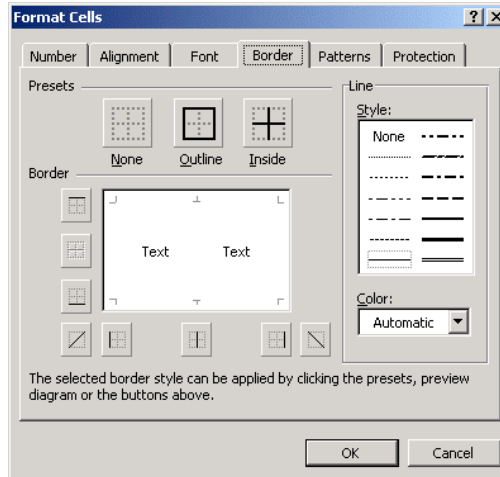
Format Cells

?

Number
Alignment
Font
Border
Patterns
Protection

Presets

None
Outline
Inside

Border

Text
Text

Line

Style:

None

Color:

Automatic

The selected border style can be applied by clicking the presets, preview diagram or the buttons above.

OK
Cancel